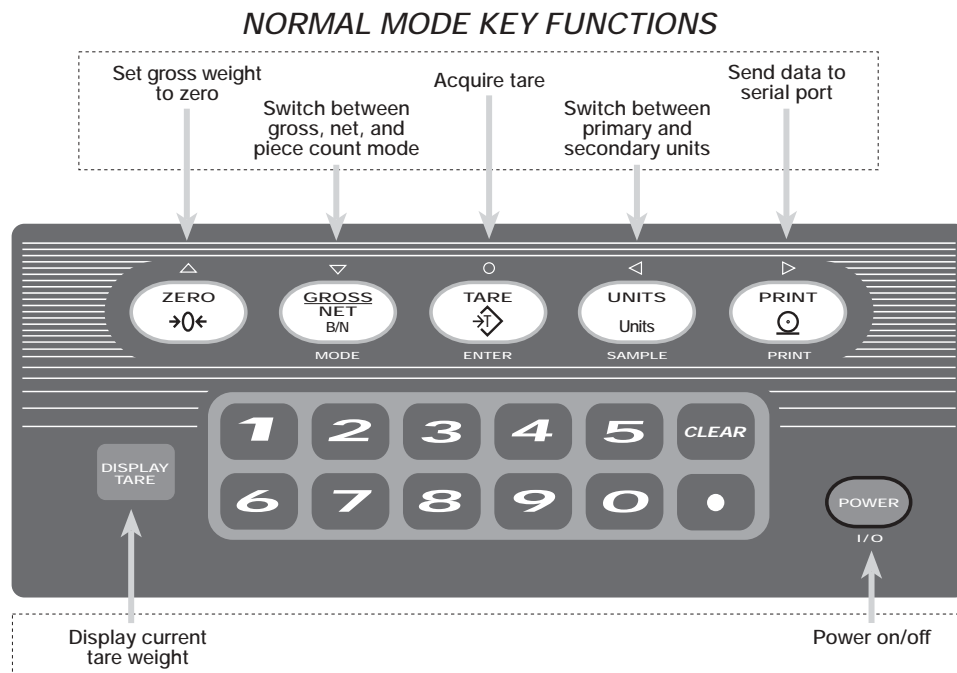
NORMAL MODE KEY FUNCTIONS

Set gross weight to zero

Switch between gross, net, and piece count mode

Acquire tare

Switch between primary and secondary units

Send data to serial port

△ ▽ ○ ◁ ▷

ZERO
→0←

GROSS
NET
B/N
MODE

TARE
ENTER

UNITS
Units
SAMPLE

PRINT
PRINT

1 2 3 4 5 CLEAR
6 7 8 9 0 •

DISPLAY TARE

POWER
I/O

Display current tare weight

Power on/off